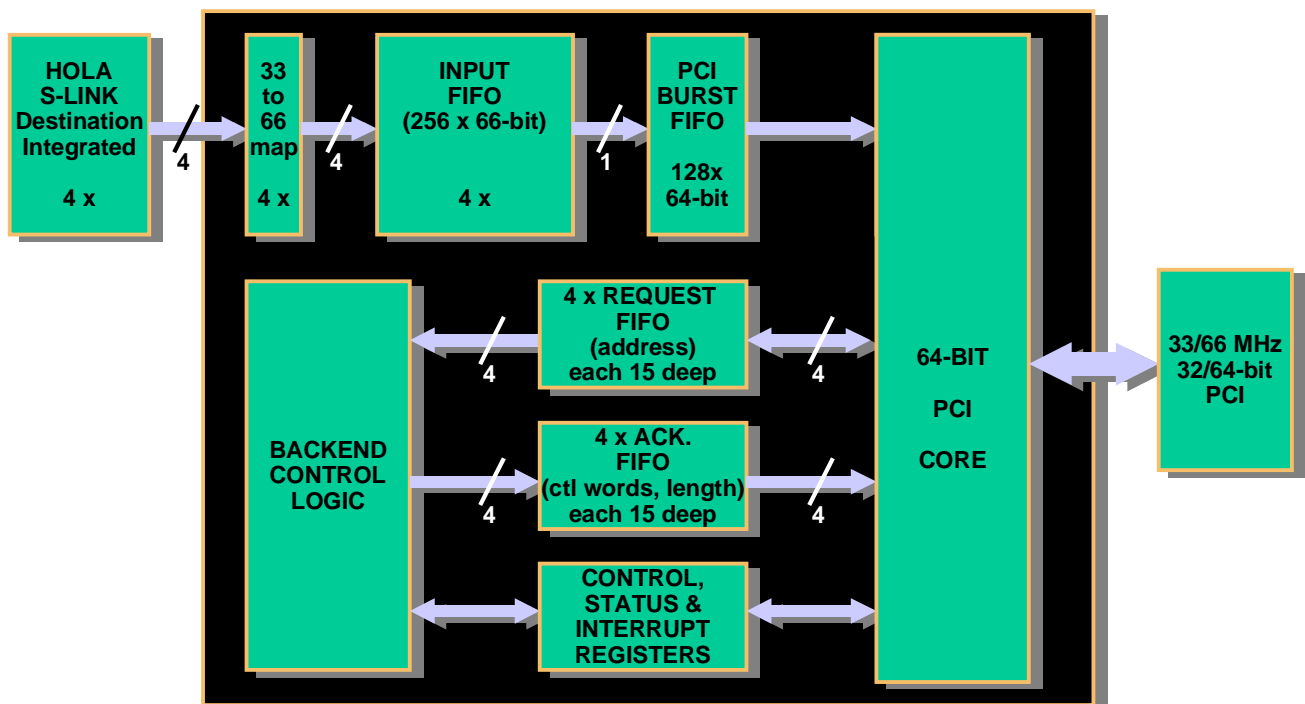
HOLA
S-LINK
Destination
Integrated

4 x

4

33
to
66
map

4 x

4

INPUT
FIFO
(256 x 66-bit)

4 x

1

PCI
BURST
FIFO

128x
64-bit

4 x REQUEST
FIFO
(address)
each 15 deep

4

4

64-BIT

PCI

CORE

33/66 MHz
32/64-bit
PCI

BACKEND
CONTROL
LOGIC

4 x ACK.
FIFO
(ctl words, length)
each 15 deep

4

4

CONTROL,
STATUS &
INTERRUPT
REGISTERS